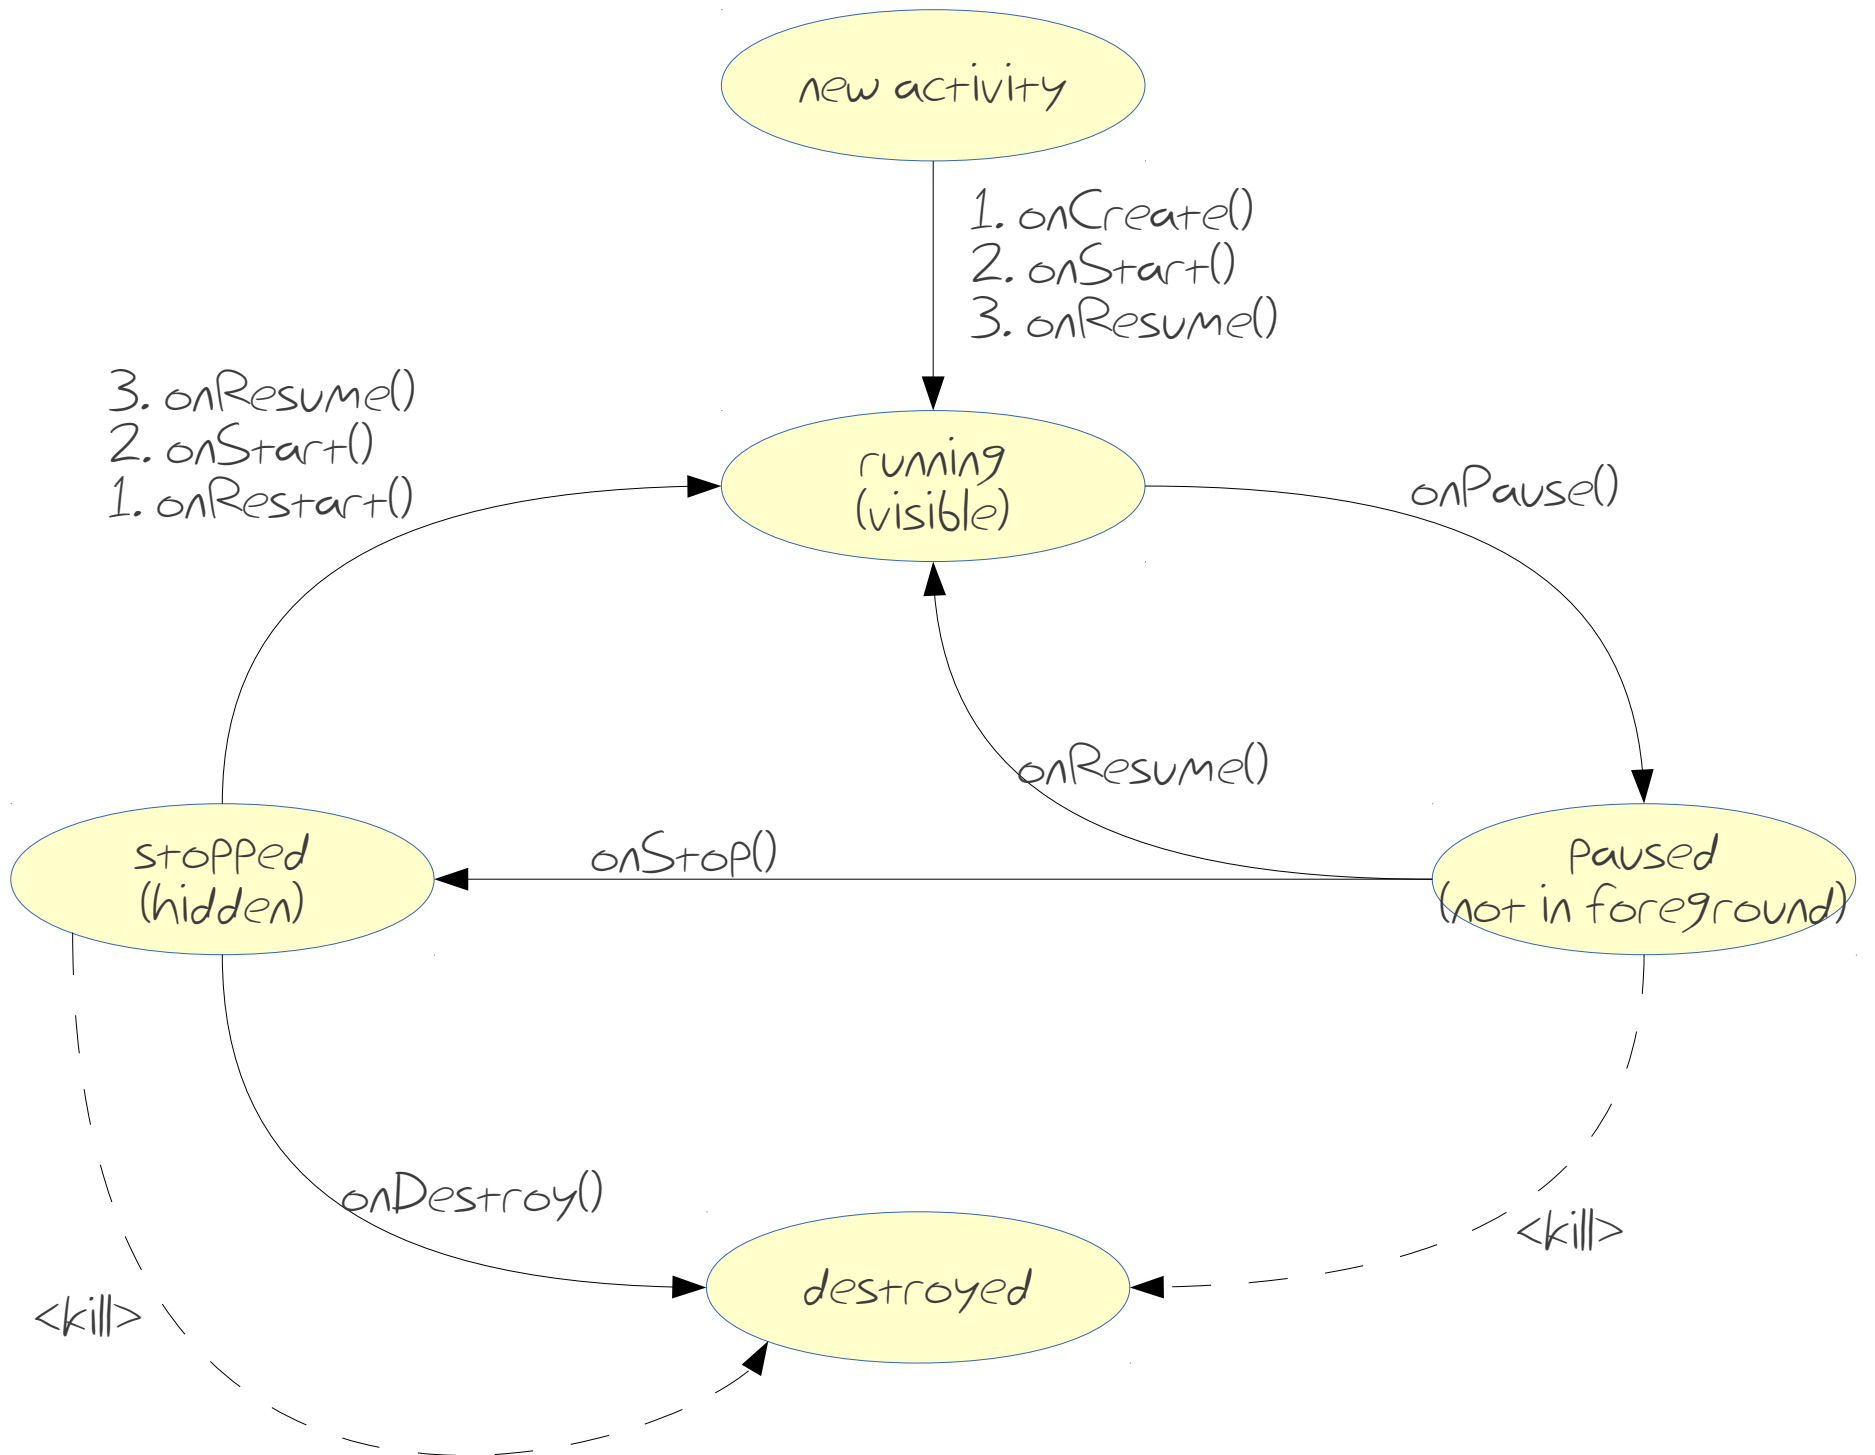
new activity

1. onCreate()
2. onStart()
3. onResume()

3. onResume()
2. onStart()
1. onRestart()

running
(visible)

onPause()

onResume()

stopped
(hidden)

onStop()

paused
(not in foreground)

onDestroy()

<kill>

<kill>

destroyed